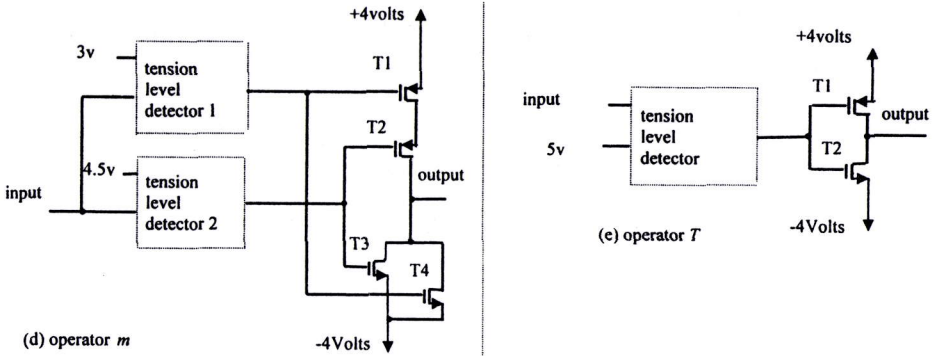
+4volts

3v

tension level detector 1

T1

T2

4.5v

output

input

tension level detector 2

T3

T4

(d) operator $m$

-4Volts

+4volts

T1

input

tension level detector

output

5v

T2

-4Volts

(e) operator $T$